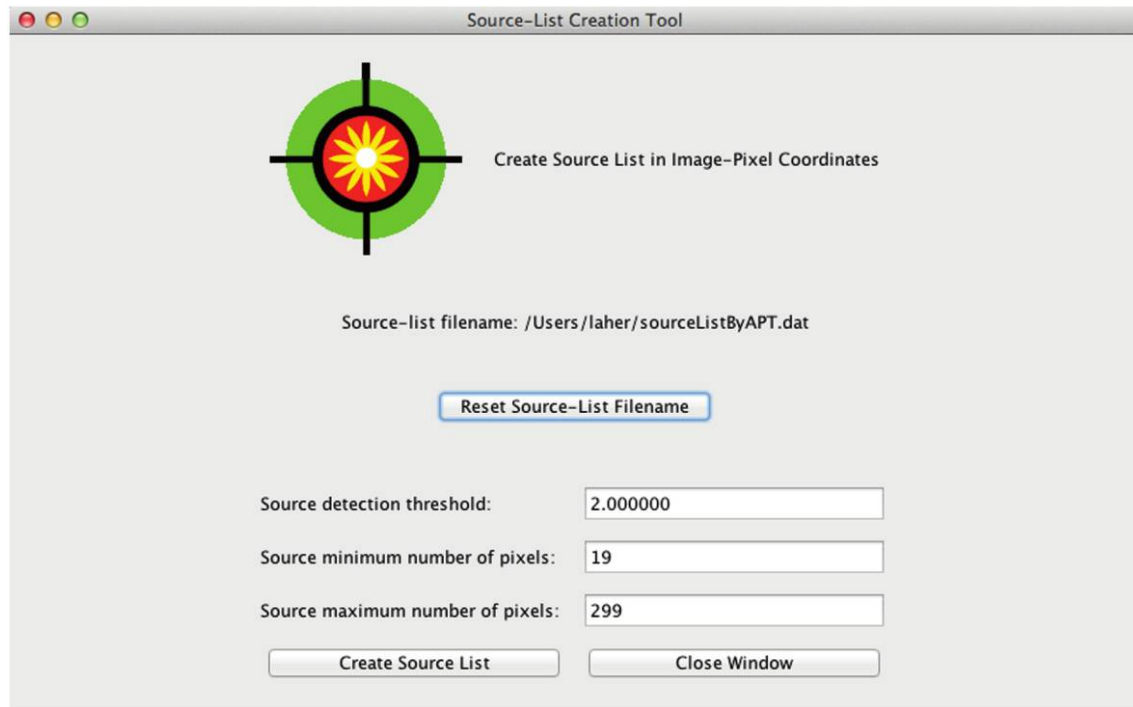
Source-List Creation Tool

Create Source List in Image-Pixel Coordinates

Source-list filename: /Users/laher/sourceListByAPT.dat

Reset Source-List Filename

Source detection threshold: 2.000000

Source minimum number of pixels: 19

Source maximum number of pixels: 299

Create Source List

Close Window